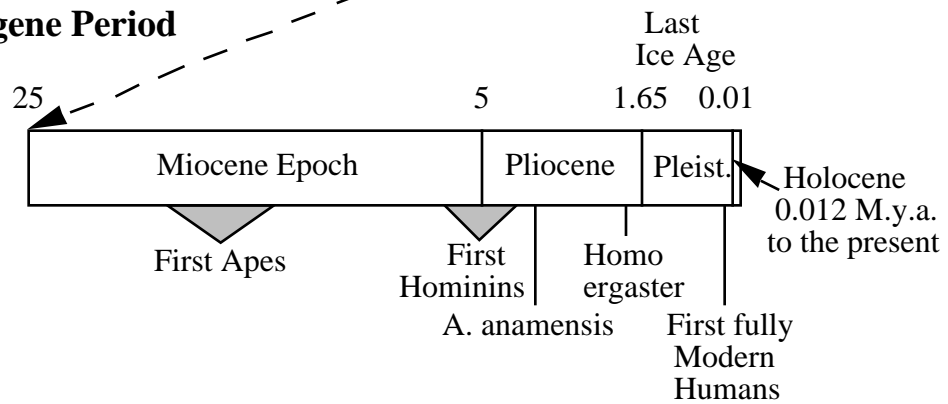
gene Period

Last Ice Age

25

5

1.65

0.01

Miocene Epoch

Pliocene

Pleist.

Holocene 0.012 M.y.a. to the present

First Apes

First Hominins

Homo ergaster

A. anamensis

First fully Modern Humans